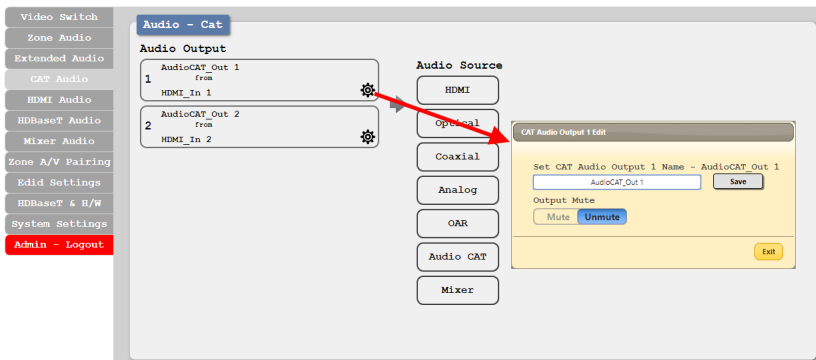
Video Switch
Zone Audio
Extended Audio
CAT Audio
HDMI Audio
HDBaseT Audio
Mixer Audio
Zone A/V Pairing
Edid Settings
HDBaseT & H/W
System Settings
Admin - Logout

Audio - Cat

Audio Output

1 AudioCAT_Out 1
from
HDMI_In 1

2 AudioCAT_Out 2
from
HDMI_In 2

Audio Source

HDMI
Optical
Coaxial
Analog
OAR
Audio CAT
Mixer

CAT Audio Output 1 Edit

Set CAT Audio Output 1 Name - AudioCAT_Out 1

AudioCAT_Out 1

Save

Output Mute

Mute Unmute

Exit